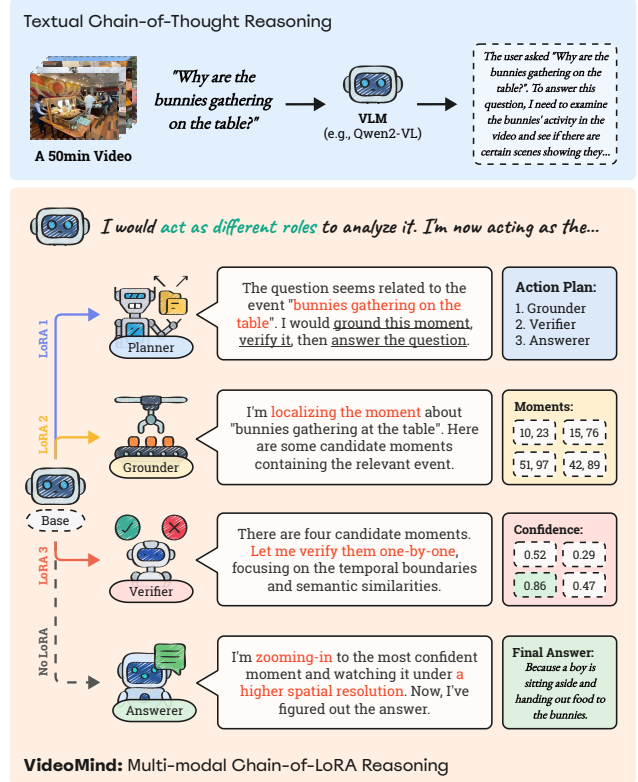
Textual Chain-of-Thought Reasoning

A 50min Video

"Why are the bunnies gathering on the table?"

VLM
(e.g., Qwen2-VL)

The user asked "Why are the bunnies gathering on the table?". To answer this question, I need to examine the bunnies' activity in the video and see if there are certain scenes showing they...

I would act as different roles to analyze it. I'm now acting as the...

LoRA 1

Planner

The question seems related to the event "bunnies gathering on the table". I would ground this moment, verify it, then answer the question.

Action Plan:
1. Grounder
2. Verifier
3. Answerer

LoRA 2

Grounder

I'm localizing the moment about "bunnies gathering at the table". Here are some candidate moments containing the relevant event.

Moments:

| 10, 23 | 15, 76 |
|---|---|
| 51, 97 | 42, 89 |

Base

LoRA 3

Verifier

There are four candidate moments. Let me verify them one-by-one, focusing on the temporal boundaries and semantic similarities.

Confidence:

| 0.52 | 0.29 |
|---|---|
| 0.86 | 0.47 |

No LoRA

Answerer

I'm zooming-in to the most confident moment and watching it under a higher spatial resolution. Now, I've figured out the answer.

Final Answer:
Because a boy is sitting aside and handing out food to the bunnies.

VideoMind: Multi-modal Chain-of-LoRA Reasoning